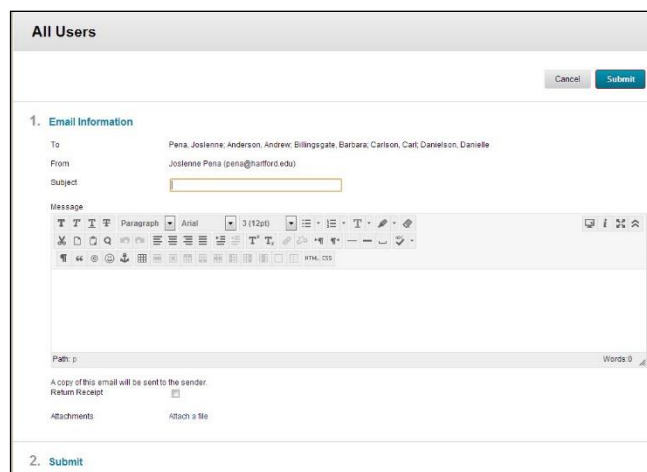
All Users

Cancel Submit

1. Email Information

To Pena, Joslenne; Anderson, Andrew; Billingsgate, Barbara; Carlson, Carl; Danielson, Danielle

From Joslenne Pena (pena@hartford.edu)

Subject

Message

Paragraph Arial 3 (12pt)

HTML CSS

Path: p

Words:0

A copy of this email will be sent to the sender.

Return Receipt

Attachments Attach a file

2. Submit